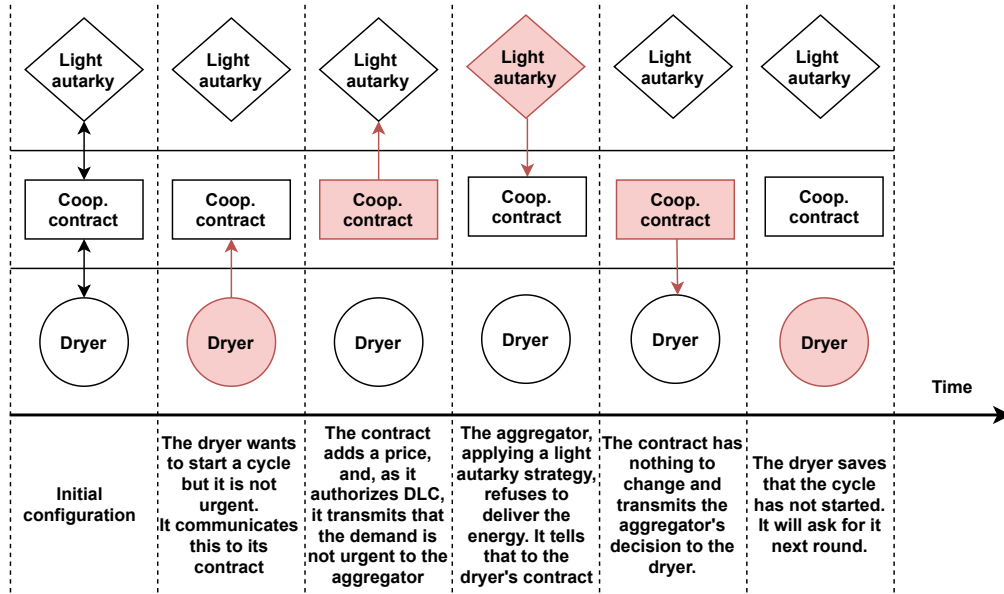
Light autarky

Coop. contract

Dryer

Initial configuration

Light autarky

Coop. contract

Dryer

The dryer wants to start a cycle but it is not urgent. It communicates this to its contract

Light autarky

Coop. contract

Dryer

The contract adds a price, and, as it authorizes DLC, it transmits that the demand is not urgent to the aggregator

Light autarky

Coop. contract

Dryer

The aggregator, applying a light autarky strategy, refuses to deliver the energy. It tells that to the dryer's contract

Light autarky

Coop. contract

Dryer

The contract has nothing to change and transmits the aggregator's decision to the dryer.

Light autarky

Coop. contract

Dryer

The dryer saves that the cycle has not started. It will ask for it next round.

Time